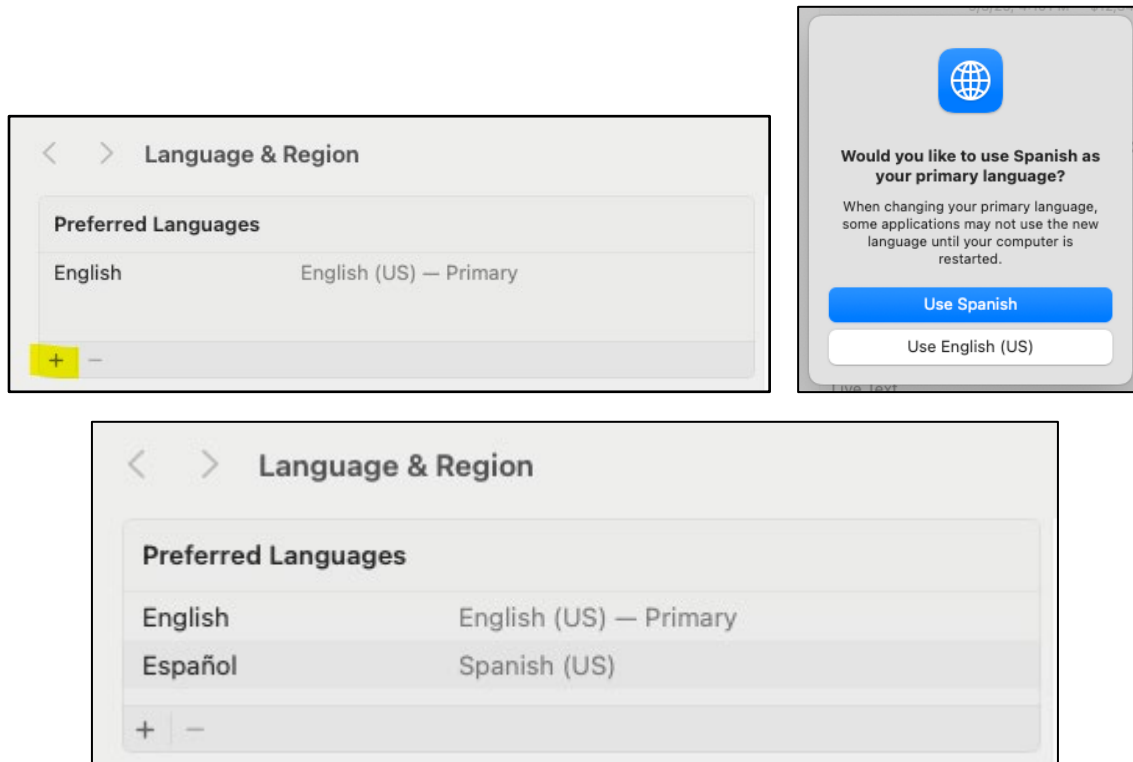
Language & Region

Preferred Languages

English English (US) — Primary

+ −

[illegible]

Would you like to use Spanish as your primary language?

When changing your primary language, some applications may not use the new language until your computer is restarted.

Use Spanish

Use English (US)

Live Text

Language & Region

Preferred Languages

English English (US) — Primary

Español Spanish (US)

+ −